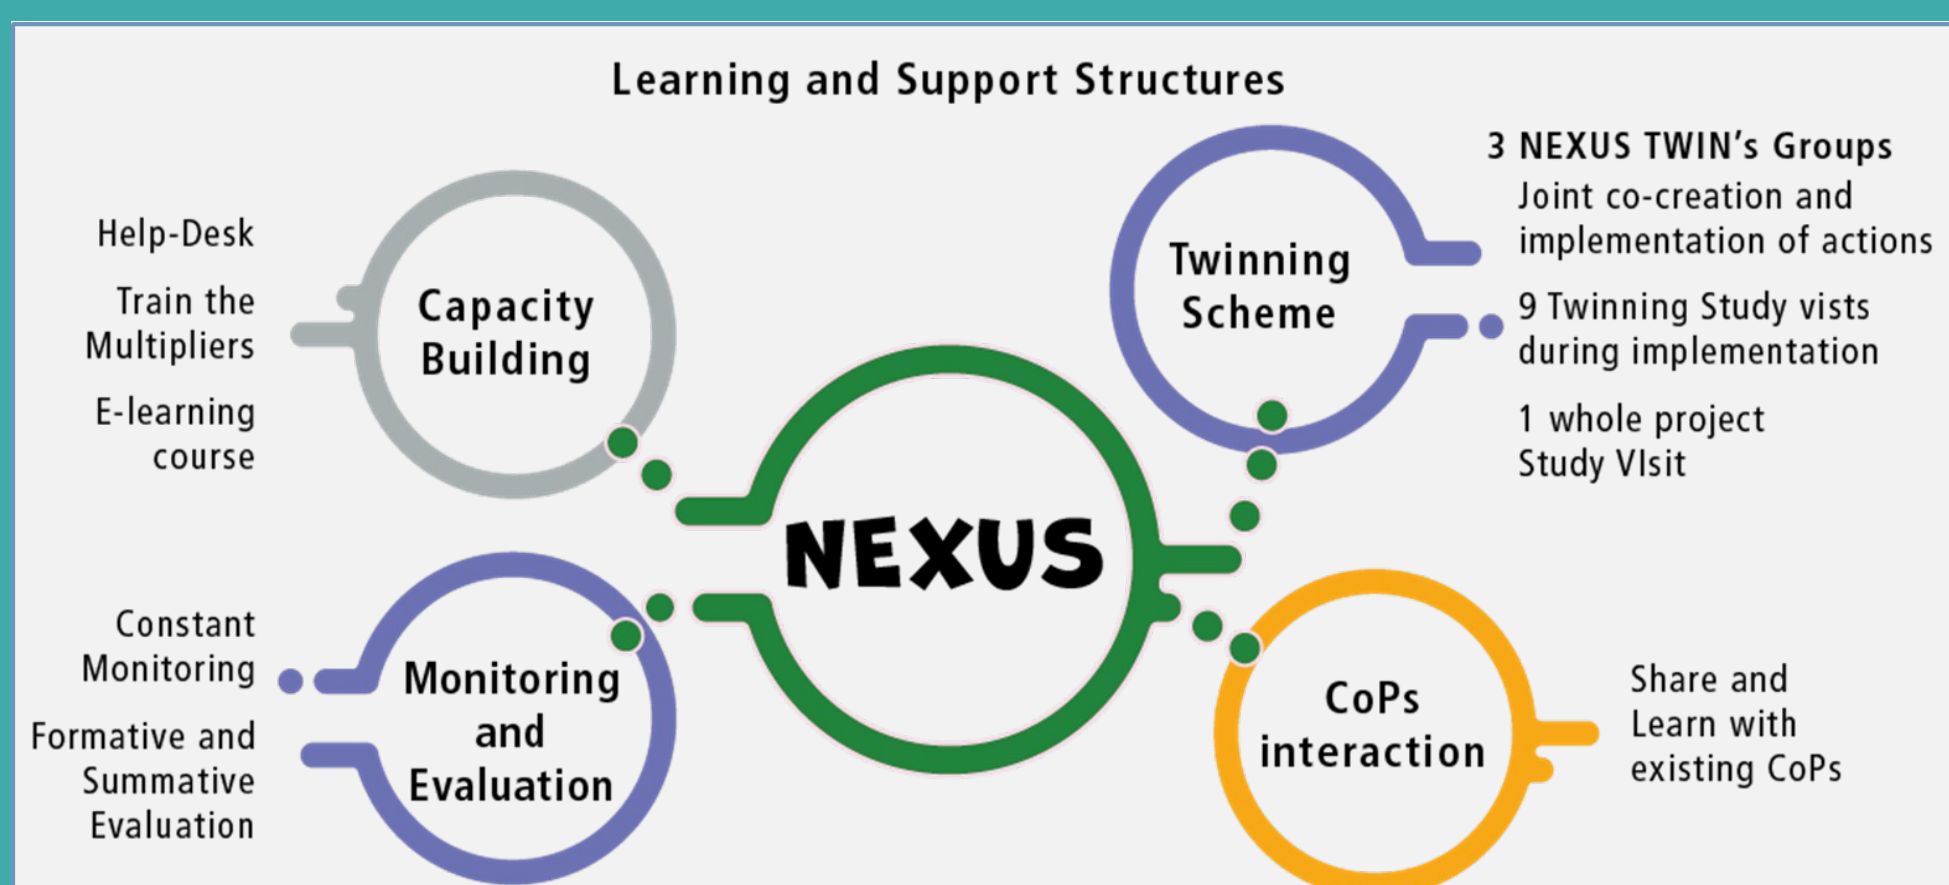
Learning and Support Structures

Help-Desk

Train the Multipliers

E-learning course

Capacity Building

Twinning Scheme

3 NEXUS TWIN's Groups

Joint co-creation and implementation of actions

9 Twinning Study vists during implementation

1 whole project Study VIsit

NEXUS

Constant Monitoring

Formative and Summative Evaluation

Monitoring and Evaluation

CoPs interaction

Share and Learn with existing CoPs